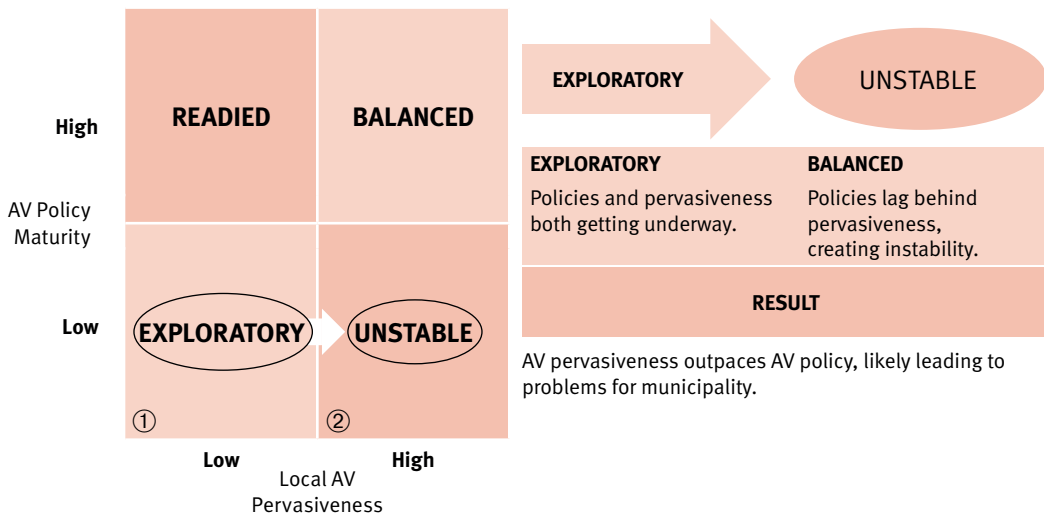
High

READIED

BALANCED

AV Policy Maturity

Low

EXPLORATORY

UNSTABLE

①

②

Low

High

Local AV Pervasiveness

EXPLORATORY

UNSTABLE

EXPLORATORY

Policies and pervasiveness both getting underway.

BALANCED

Policies lag behind pervasiveness, creating instability.

RESULT

AV pervasiveness outpaces AV policy, likely leading to problems for municipality.